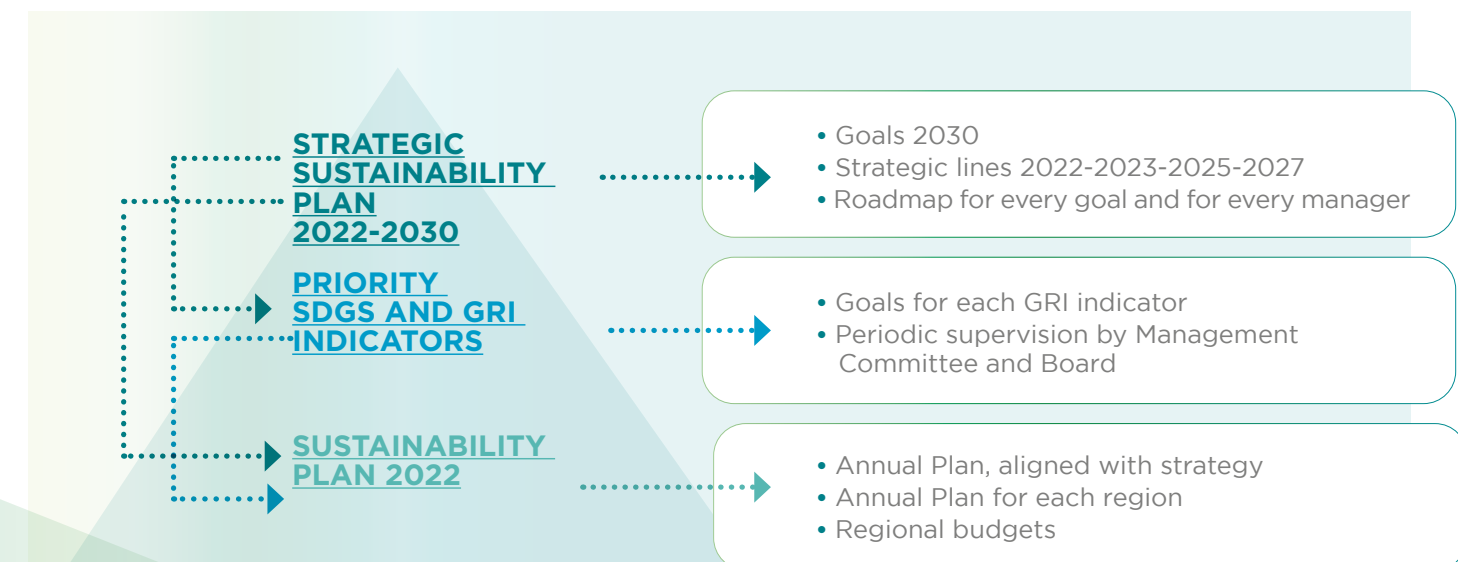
STRATEGIC SUSTAINABILITY PLAN 2022-2030

• Goals 2030
• Strategic lines 2022-2023-2025-2027
• Roadmap for every goal and for every manager

PRIORITY SDGS AND GRI INDICATORS

• Goals for each GRI indicator
• Periodic supervision by Management Committee and Board

SUSTAINABILITY PLAN 2022

• Annual Plan, aligned with strategy
• Annual Plan for each region
• Regional budgets